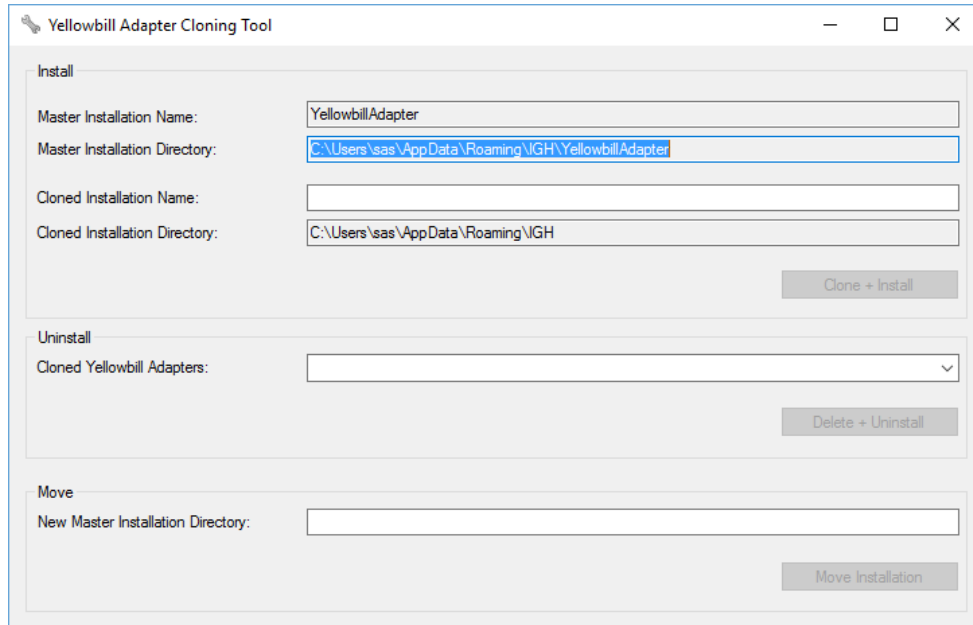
Yellowbill Adapter Cloning Tool

Install

Master Installation Name: YellowbillAdapter

Master Installation Directory: C:\Users\sas\AppData\Roaming\IGH\YellowbillAdapter

Cloned Installation Name:

Cloned Installation Directory: C:\Users\sas\AppData\Roaming\IGH

Clone + Install

Uninstall

Cloned Yellowbill Adapters:

Delete + Uninstall

Move

New Master Installation Directory:

Move Installation